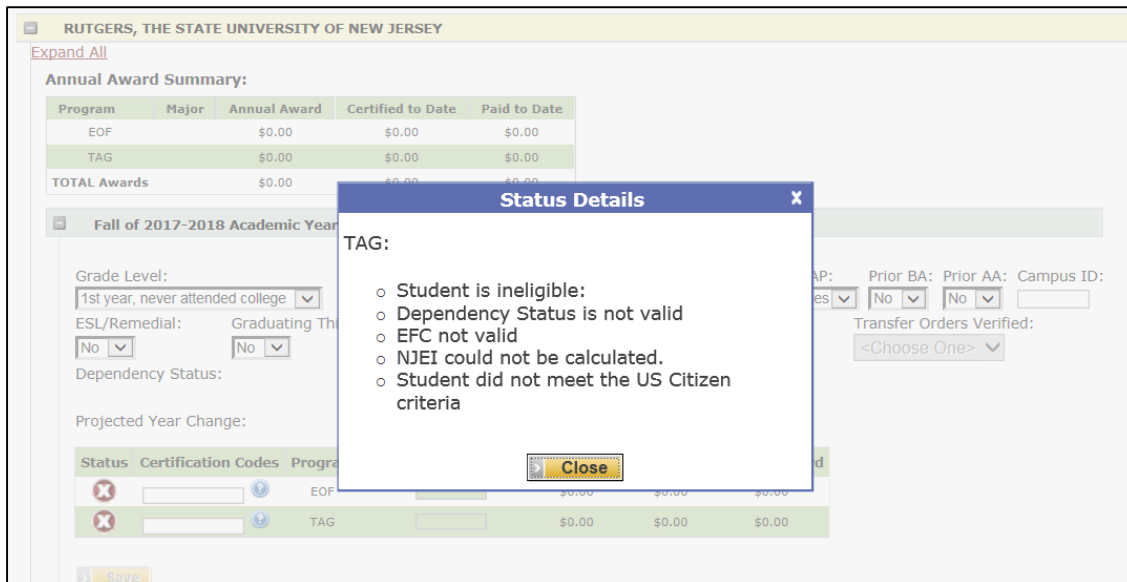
RUTGERS, THE STATE UNIVERSITY OF NEW JERSEY

Expand All

Annual Award Summary:

| Program | Major | Annual Award | Certified to Date | Paid to Date |
|---|---|---|---|---|
| EOF | | \$0.00 | \$0.00 | \$0.00 |
| TAG | | \$0.00 | \$0.00 | \$0.00 |
| TOTAL Awards | | \$0.00 | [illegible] | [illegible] |

Fall of 2017-2018 Academic Year

Grade Level: 1st year, never attended college

ESL/Remedial: No

Graduating Thi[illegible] No

Dependency Status:

Projected Year Change:

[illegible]AP: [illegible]es

Prior BA: No

Prior AA: No

Campus ID:

Transfer Orders Verified: <Choose One>

| Status | Certification Codes | Progra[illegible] | | | | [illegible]d |
|---|---|---|---|---|---|---|
| | | EOF | | \$0.00 | \$0.00 | \$0.00 |
| | | TAG | | \$0.00 | \$0.00 | \$0.00 |

Save

Status Details

TAG:

○ Student is ineligible:
○ Dependency Status is not valid
○ EFC not valid
○ NJEI could not be calculated.
○ Student did not meet the US Citizen criteria

Close